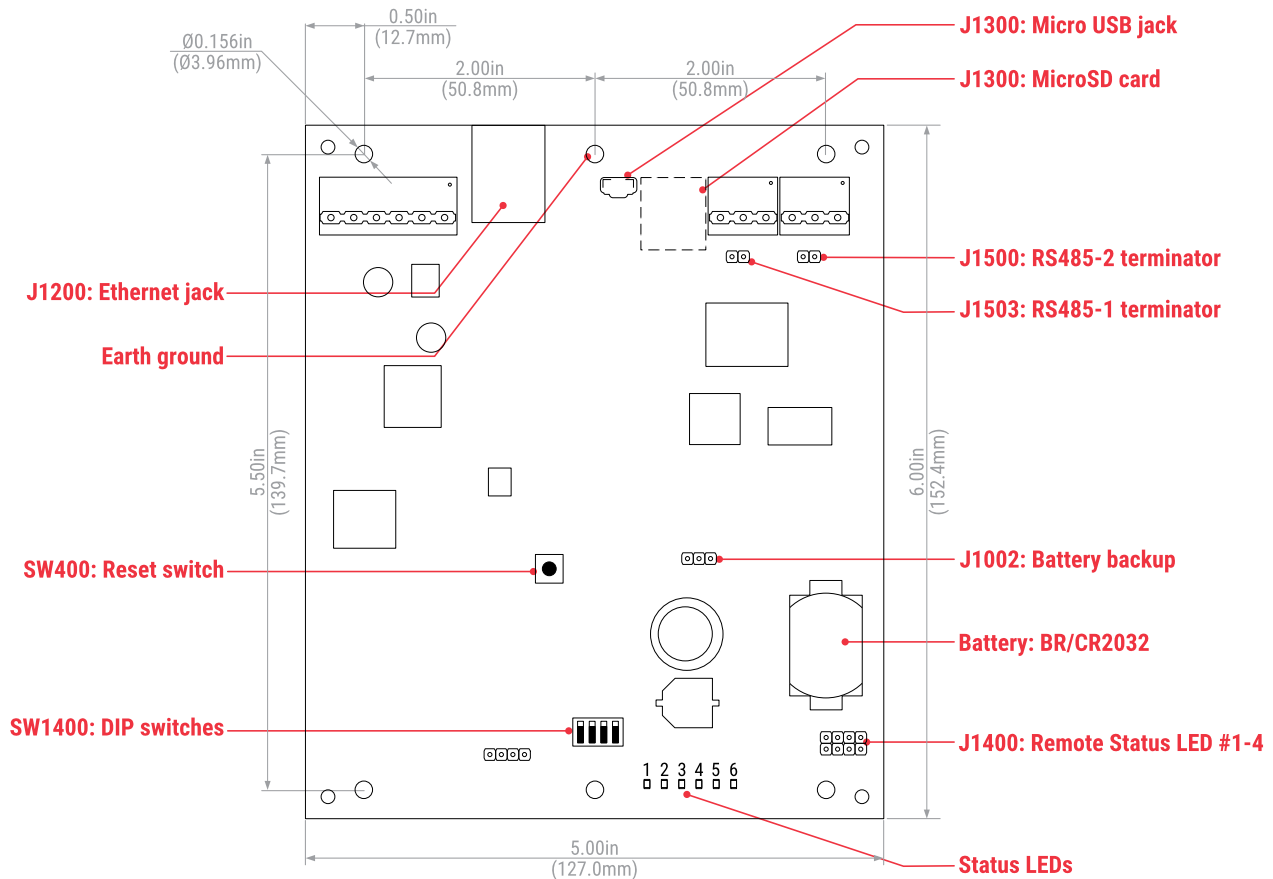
Ø0.156in
(Ø3.96mm)
0.50in
(12.7mm)
2.00in
(50.8mm)
2.00in
(50.8mm)
J1300: Micro USB jack
J1300: MicroSD card
J1500: RS485-2 terminator
J1503: RS485-1 terminator
J1200: Ethernet jack
Earth ground
5.50in
(139.7mm)
6.00in
(152.4mm)
SW400: Reset switch
J1002: Battery backup
Battery: BR/CR2032
SW1400: DIP switches
J1400: Remote Status LED #1-4
1 2 3 4 5 6
5.00in
(127.0mm)
Status LEDs